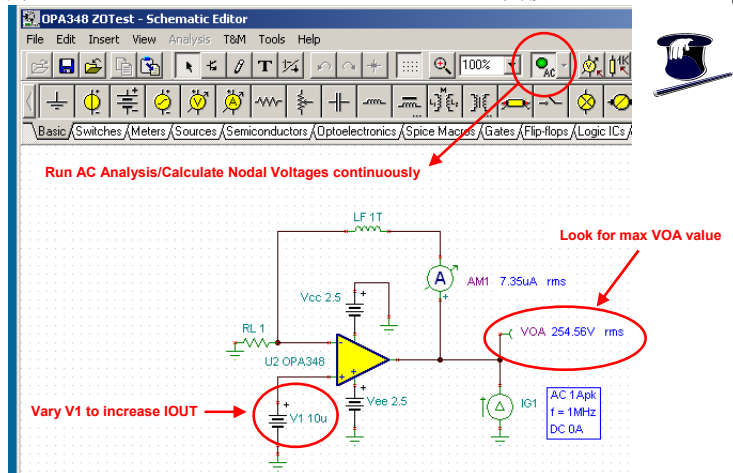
OPA348 ZOTest - Schematic Editor

File Edit Insert View Analysis T&M Tools Help

100%

AC

Basic Switches Meters Sources Semiconductors Optoelectronics Spice Macros Gates Flip-flops Logic ICs

Run AC Analysis/Calculate Nodal Voltages continuously

LF 1T

Look for max VOA value

A

AM1 7.35uA rms

Vcc 2.5

+

RL 1

VOA 254.56V rms

U2 OPA348

+

Vary V1 to increase IOUT

V1 10u

Vee 2.5

IG1

AC 1Apk
f = 1MHz
DC 0A